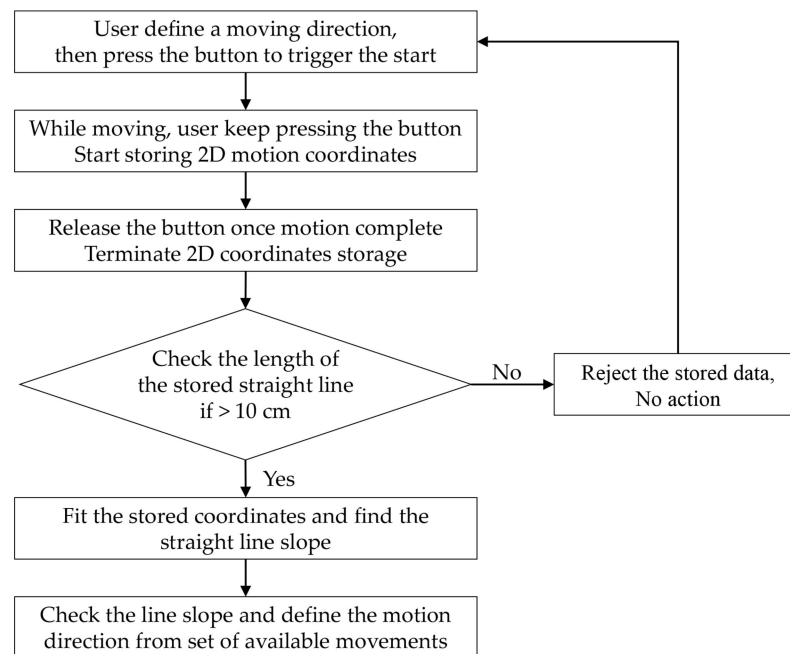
User define a moving direction, then press the button to trigger the start

While moving, user keep pressing the button
Start storing 2D motion coordinates

Release the button once motion complete
Terminate 2D coordinates storage

Check the length of the stored straight line if > 10 cm

No

Reject the stored data, No action

Yes

Fit the stored coordinates and find the straight line slope

Check the line slope and define the motion direction from set of available movements